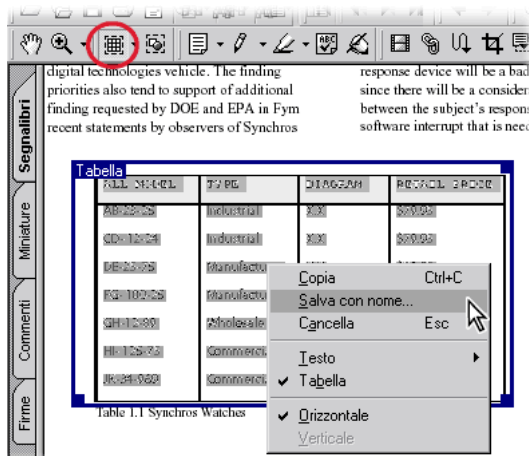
Segnalibri

Miniature

Commenti

Firme

digital technologies vehicle. The finding priorities also tend to support of additional finding requested by DOE and EPA in Fym recent statements by observers of Synchros

response device will be a bad since there will be a consider between the subject's respons software interrupt that is need

Tabella

| ALL MODEL | TYPE | DIAGRAM | RETAIL PRICE |
|---|---|---|---|
| AB-23-25 | Industrial | XX | $79.95 |
| CD-12-24 | Industrial | XX | $79.95 |
| DE-23-75 | Manufactu | | |
| FG-182-25 | Manufactu | | |
| GH-12-80 | Wholesale | | |
| HI-125-73 | Commerci | | |
| JK-34-960 | Commerci | | |

Table 1.1 Synchros Watches

Copia Ctrl+C
Salva con nome...
Cancella Esc
Testo
✔ Tabella
✔ Orizzontale
Verticale